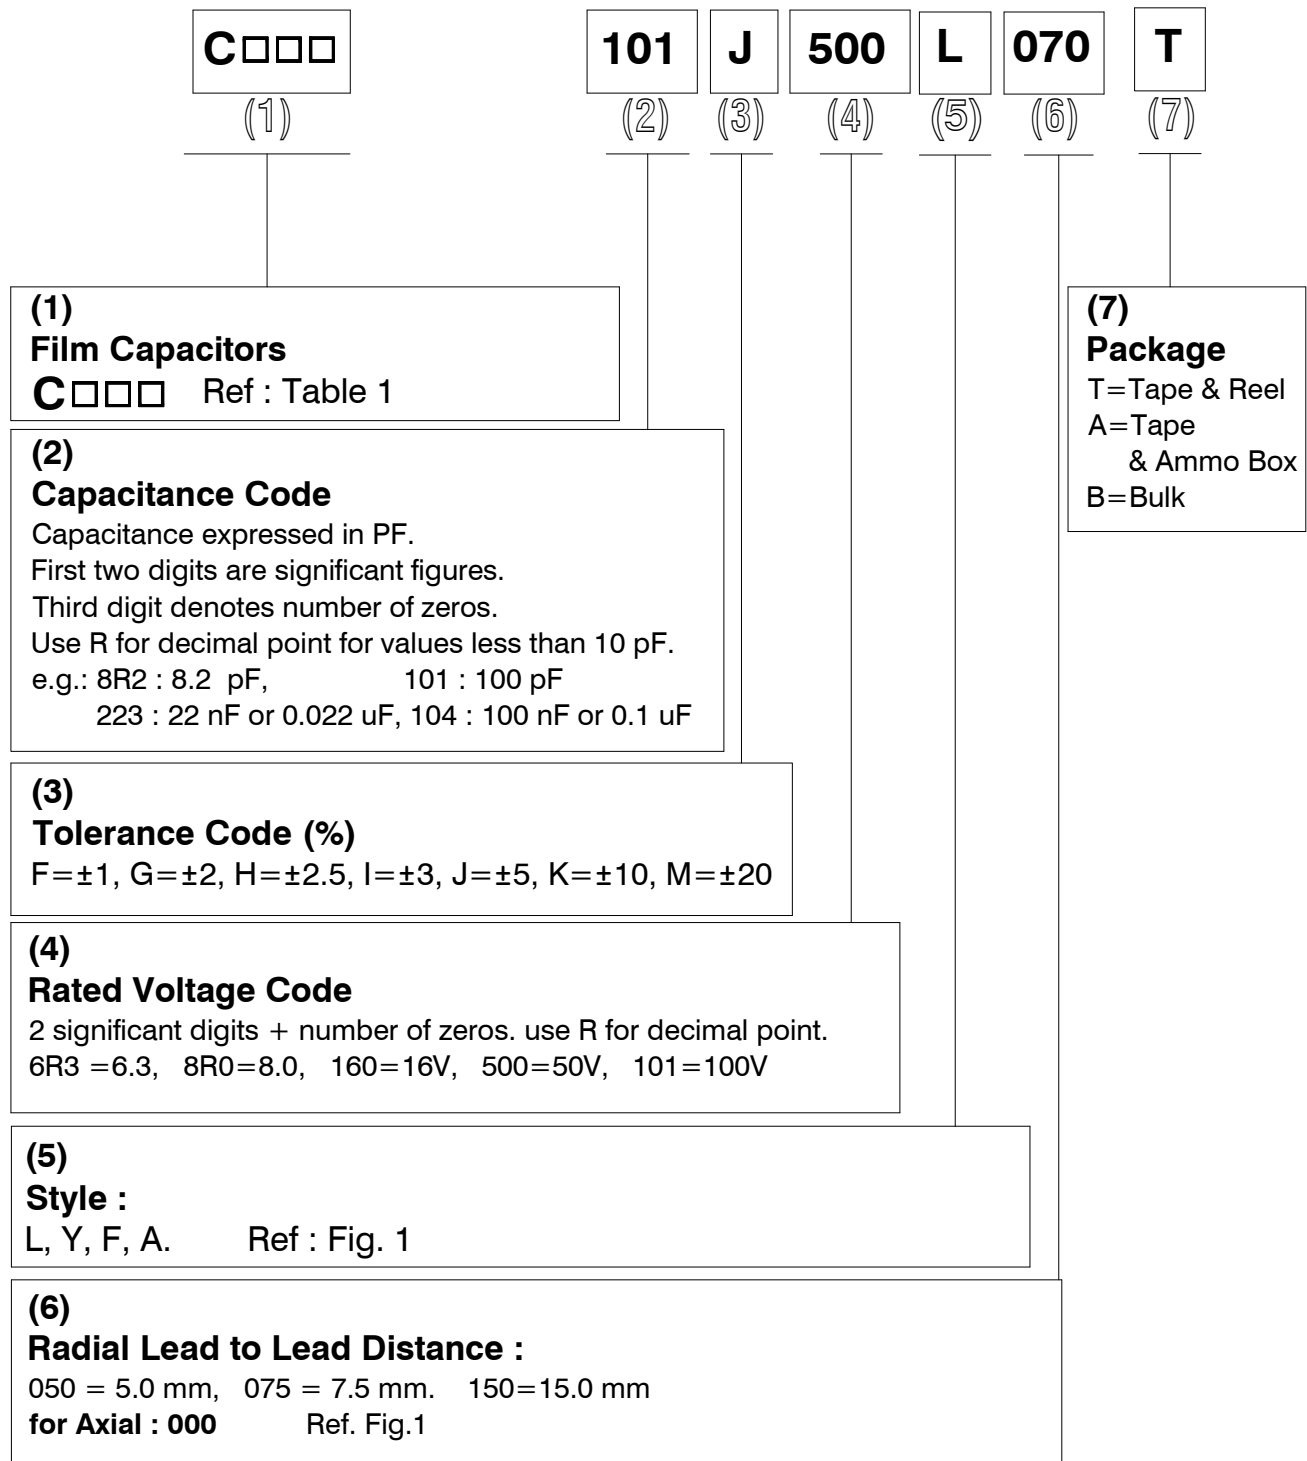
C□□□

(1)

101

(2)

J

(3)

500

(4)

L

(5)

070

(6)

T

(7)

(1)
Film Capacitors
C□□□ Ref : Table 1

(2)
Capacitance Code
Capacitance expressed in PF.
First two digits are significant figures.
Third digit denotes number of zeros.
Use R for decimal point for values less than 10 pF.
e.g.: 8R2 : 8.2 pF, 101 : 100 pF
223 : 22 nF or 0.022 uF, 104 : 100 nF or 0.1 uF

(3)
Tolerance Code (%)
F=±1, G=±2, H=±2.5, I=±3, J=±5, K=±10, M=±20

(4)
Rated Voltage Code
2 significant digits + number of zeros. use R for decimal point.
6R3 =6.3, 8R0=8.0, 160=16V, 500=50V, 101=100V

(5)
Style :
L, Y, F, A. Ref : Fig. 1

(6)
Radial Lead to Lead Distance :
050 = 5.0 mm, 075 = 7.5 mm. 150=15.0 mm
for Axial : 000 Ref. Fig.1

(7)
Package
T=Tape & Reel
A=Tape
& Ammo Box
B=Bulk